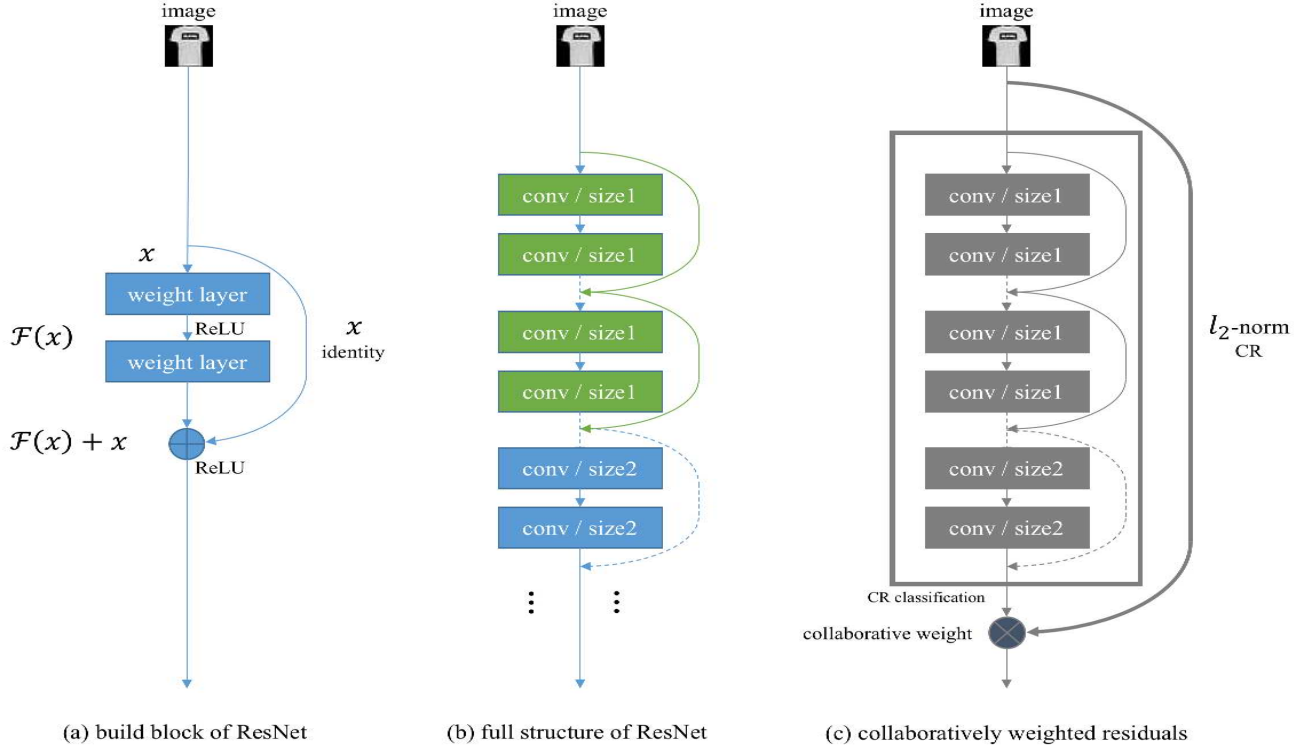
image

$x$

weight layer

$\mathcal{F}(x)$

ReLU

weight layer

$x$
identity

$\mathcal{F}(x) + x$

ReLU

(a) build block of ResNet

image

conv / size1

conv / size1

conv / size1

conv / size1

conv / size2

conv / size2

⋮ ⋮

(b) full structure of ResNet

image

conv / size1

conv / size1

conv / size1

conv / size1

conv / size2

conv / size2

$l_2$-norm
CR

CR classification

collaborative weight

(c) collaboratively weighted residuals